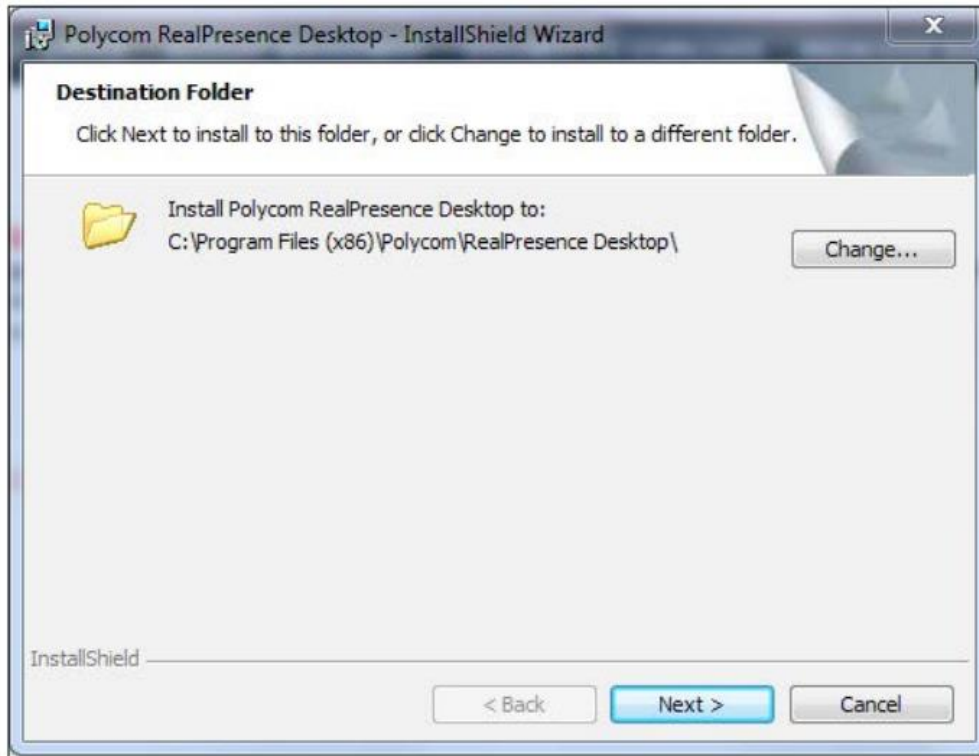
Polycom RealPresence Desktop - InstallShield Wizard

Destination Folder

Click Next to install to this folder, or click Change to install to a different folder.

Install Polycom RealPresence Desktop to:
C:\Program Files (x86)\Polycom\RealPresence Desktop\

Change...

InstallShield

< Back

Next >

Cancel